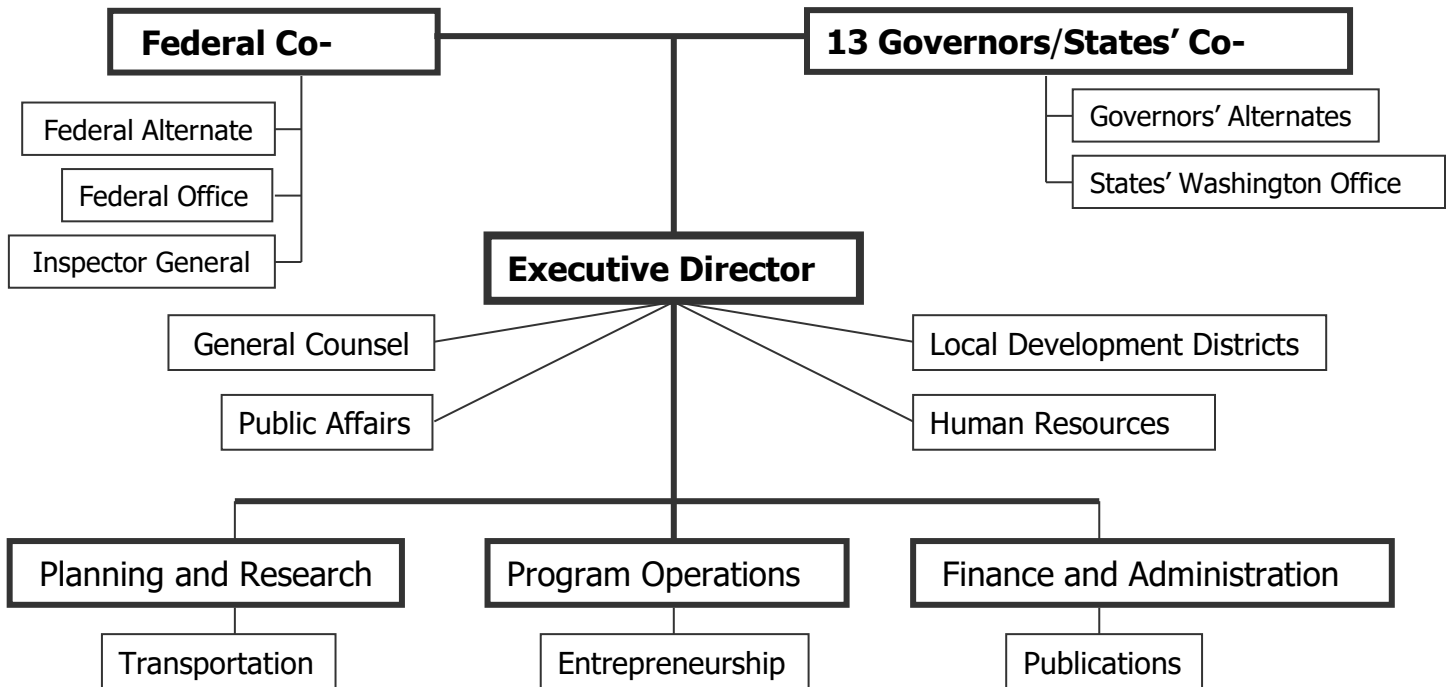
Federal Co-

13 Governors/States' Co-

Federal Alternate

Federal Office

Inspector General

Governors' Alternates

States' Washington Office

Executive Director

General Counsel

Public Affairs

Local Development Districts

Human Resources

Planning and Research

Program Operations

Finance and Administration

Transportation

Entrepreneurship

Publications